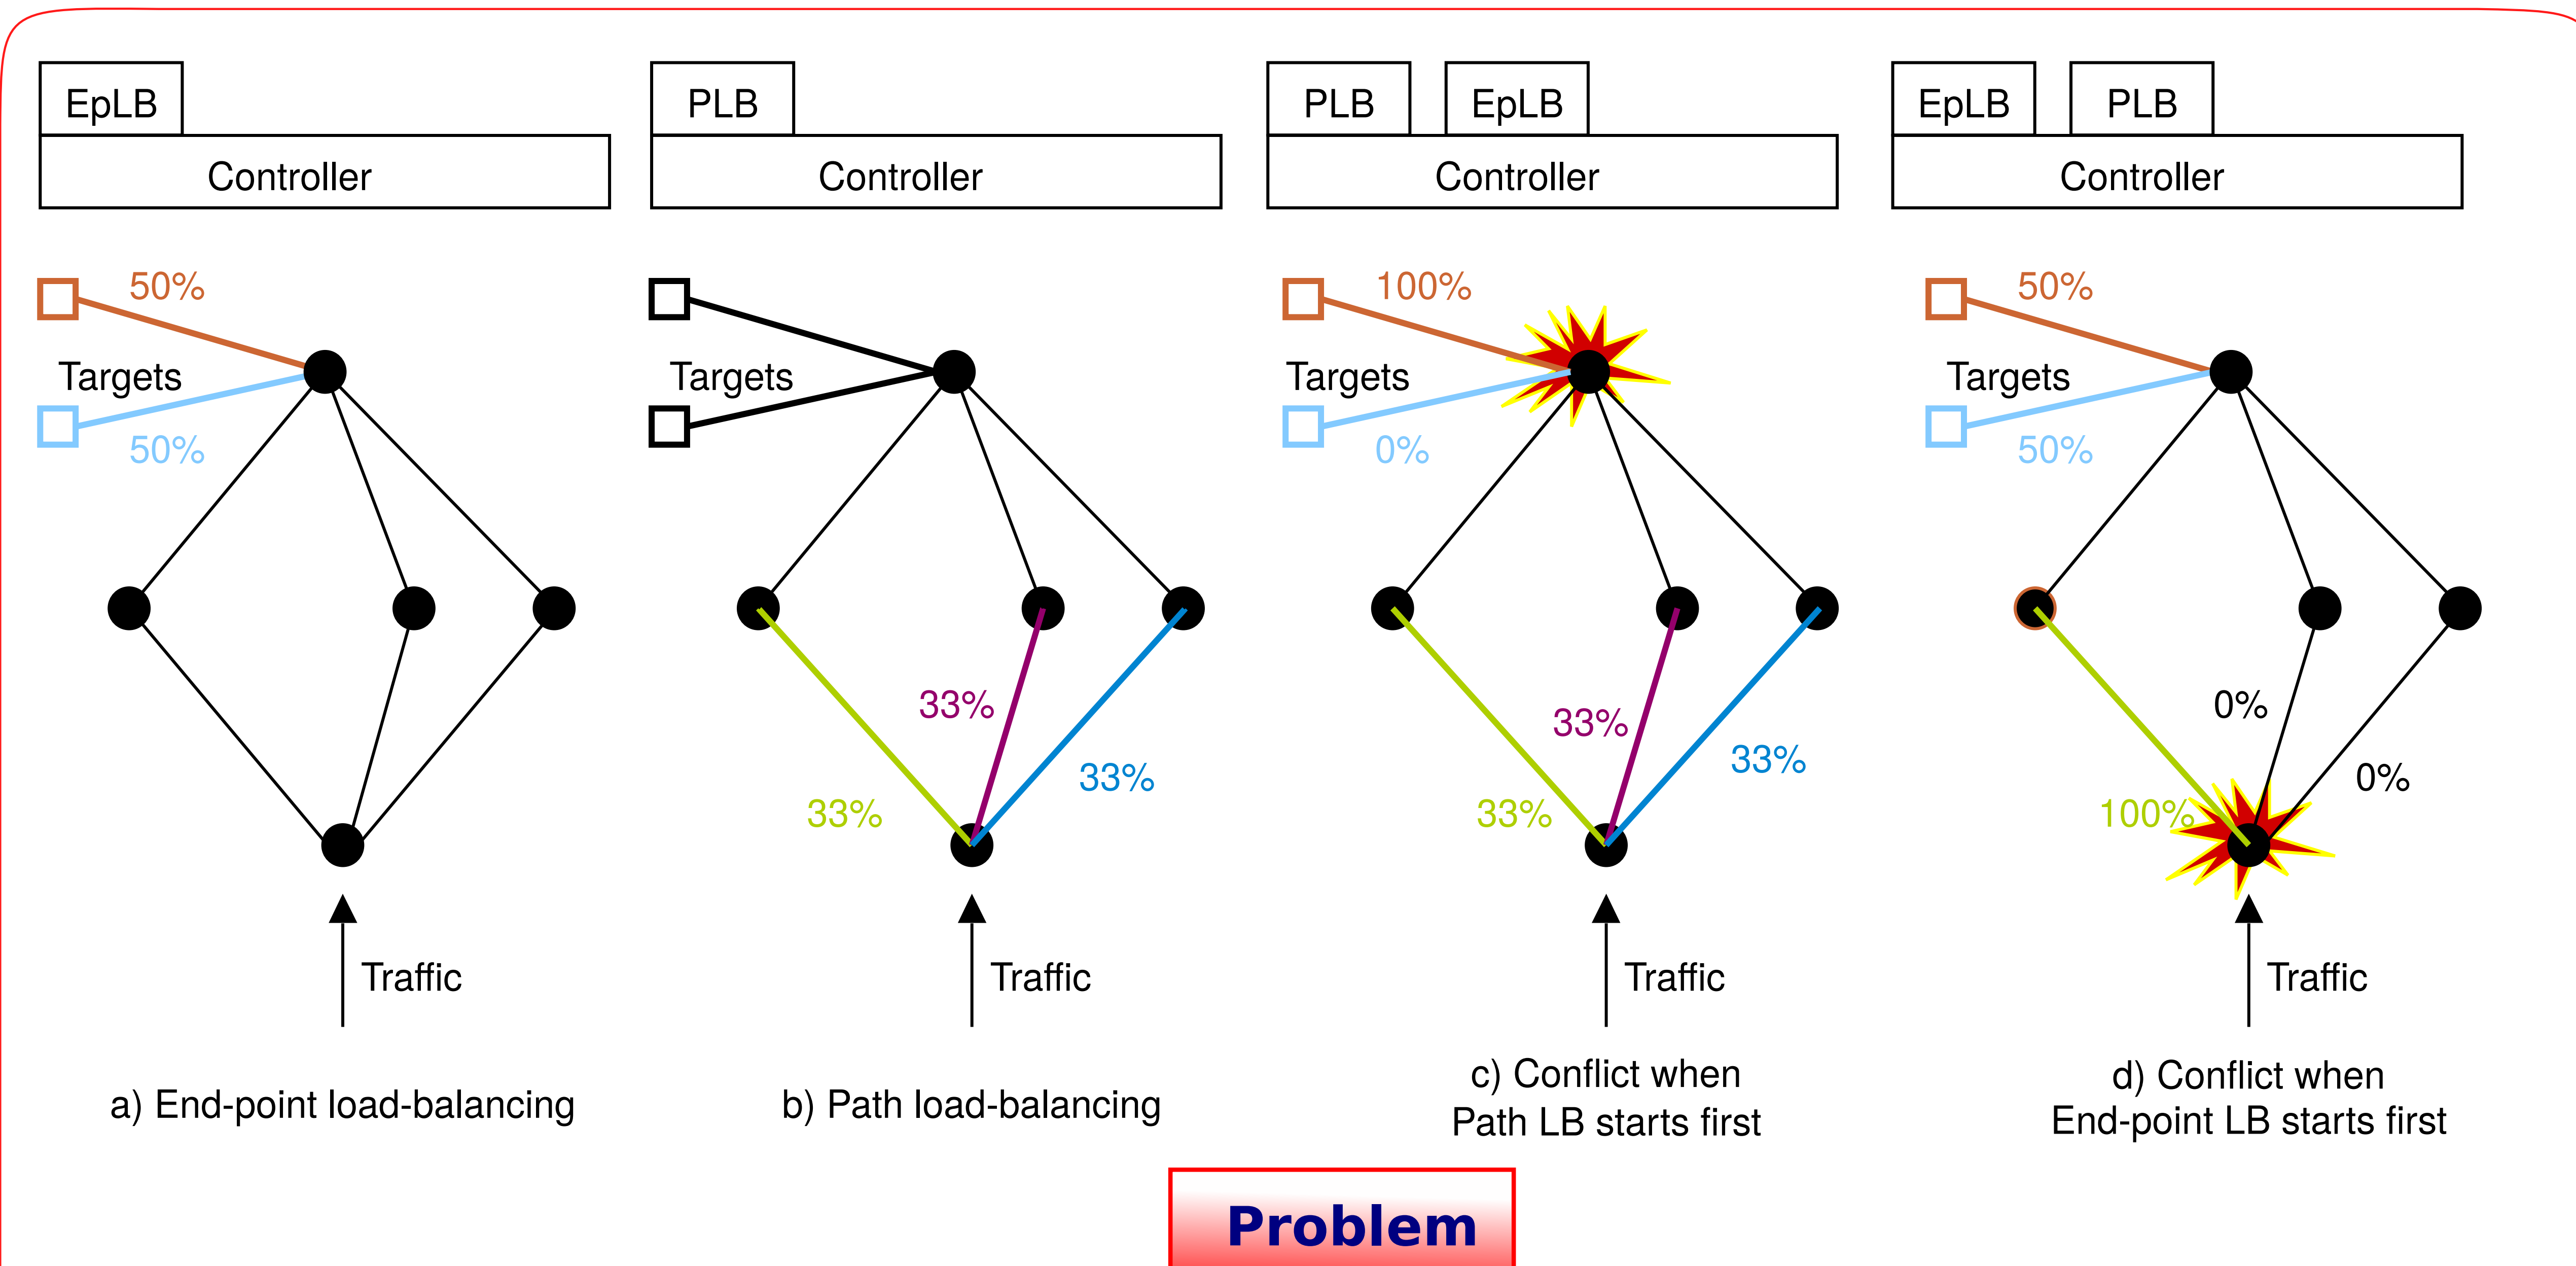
EpLB

Controller

50%

Targets

50%

Traffic

a) End-point load-balancing

PLB

Controller

Targets

33%

33%

33%

Traffic

b) Path load-balancing

PLB

EpLB

Controller

100%

Targets

0%

33%

33%

33%

Traffic

c) Conflict when Path LB starts first

EpLB

PLB

Controller

50%

Targets

50%

0%

0%

100%

Traffic

d) Conflict when End-point LB starts first

Problem